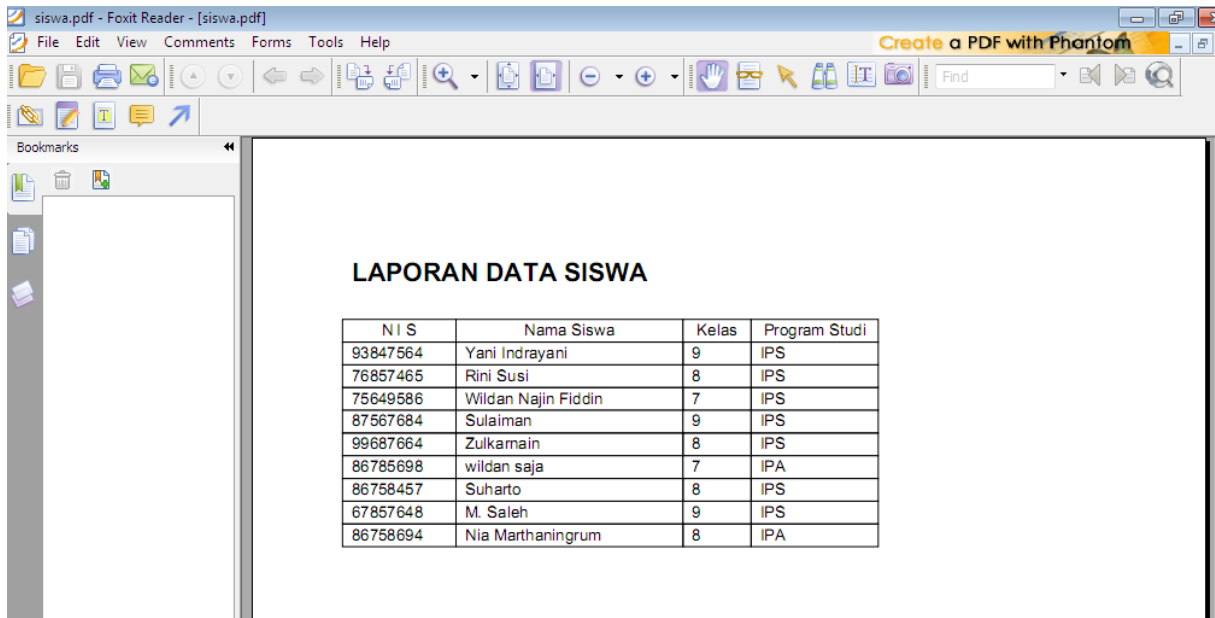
siswa.pdf - Foxit Reader - [siswa.pdf]

File Edit View Comments Forms Tools Help

Create a PDF with Phantom

Find

Bookmarks

LAPORAN DATA SISWA

| N I S | Nama Siswa | Kelas | Program Studi |
|---|---|---|---|
| 93847564 | Yani Indrayani | 9 | IPS |
| 76857465 | Rini Susi | 8 | IPS |
| 75649586 | Wildan Najin Fiddin | 7 | IPS |
| 87567684 | Sulaiman | 9 | IPS |
| 99687664 | Zulkarnain | 8 | IPS |
| 86785698 | wildan saja | 7 | IPA |
| 86758457 | Suharto | 8 | IPS |
| 67857648 | M. Saleh | 9 | IPS |
| 86758694 | Nia Marthaningrum | 8 | IPA |